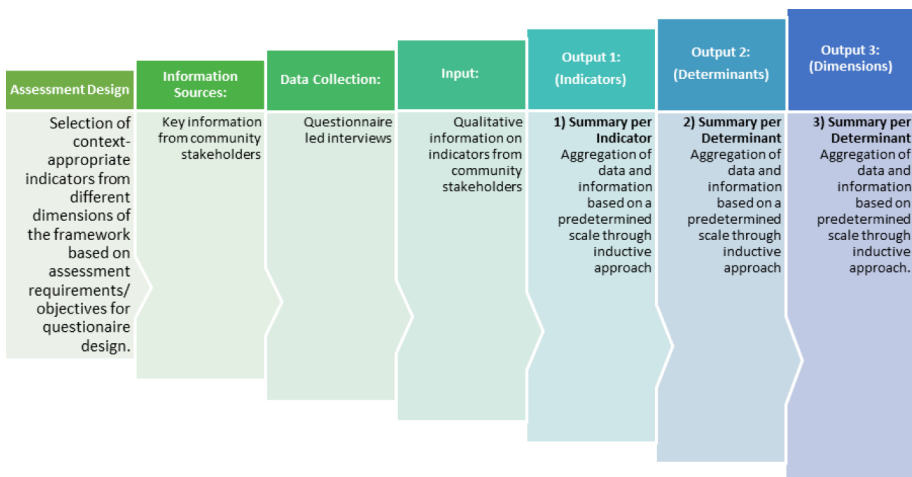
Assessment Design

Selection of context-appropriate indicators from different dimensions of the framework based on assessment requirements/ objectives for questionaire design.

Information Sources:

Key information from community stakeholders

Data Collection:

Questionnaire led interviews

Input:

Qualitative information on indicators from community stakeholders

Output 1: (Indicators)

1) Summary per Indicator Aggregation of data and information based on a predetermined scale through inductive approach

Output 2: (Determinants)

2) Summary per Determinant Aggregation of data and information based on a predetermined scale through inductive approach

Output 3: (Dimensions)

3) Summary per Determinant Aggregation of data and information based on predetermined scale through inductive approach.